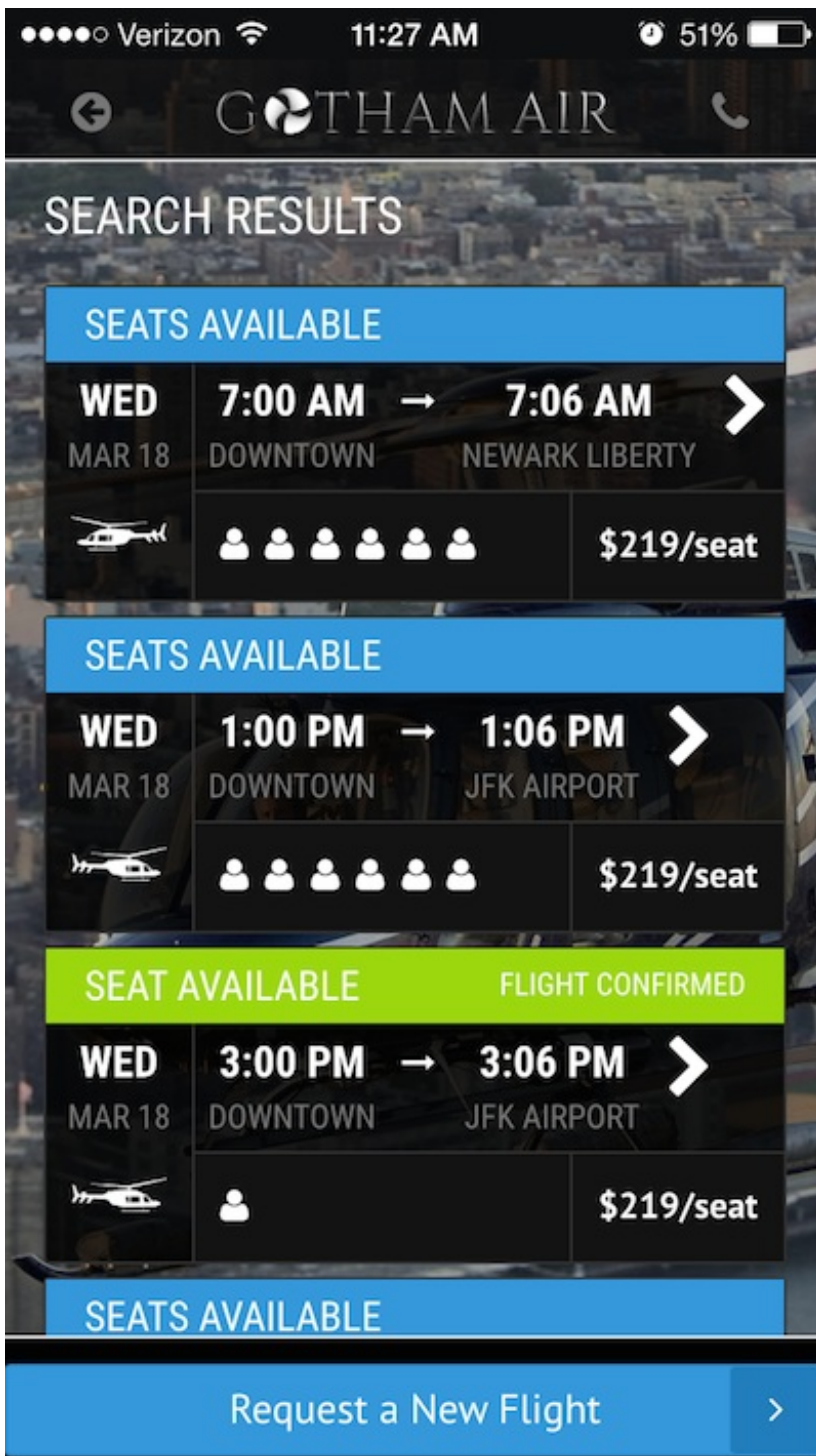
●●●●○ Verizon 11:27 AM 51%

GOTHAM AIR

SEARCH RESULTS

SEATS AVAILABLE

WED
MAR 18

7:00 AM → 7:06 AM
DOWNTOWN NEWARK LIBERTY

$219/seat

SEATS AVAILABLE

WED
MAR 18

1:00 PM → 1:06 PM
DOWNTOWN JFK AIRPORT

$219/seat

SEAT AVAILABLE FLIGHT CONFIRMED

WED
MAR 18

3:00 PM → 3:06 PM
DOWNTOWN JFK AIRPORT

$219/seat

SEATS AVAILABLE

Request a New Flight